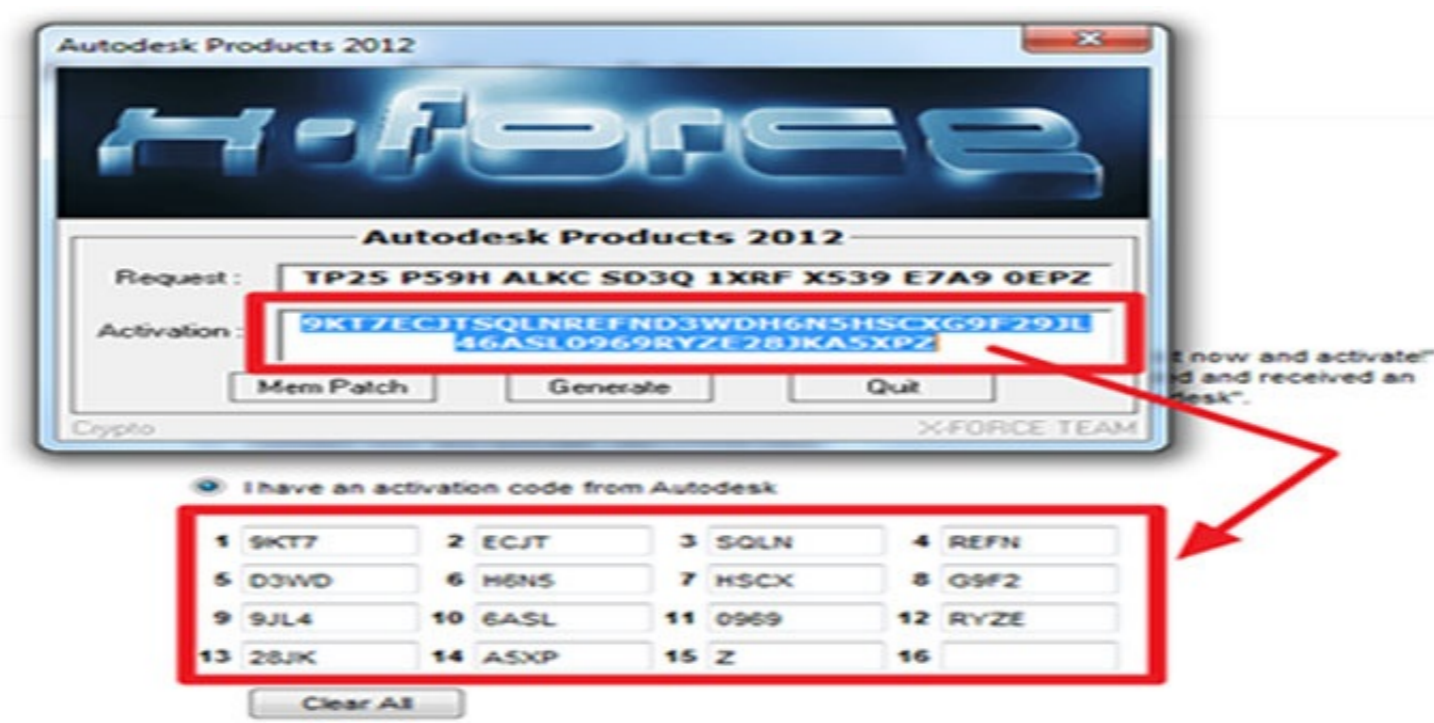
Autodesk Products 2012

X-FORCE

Autodesk Products 2012

Request : TP25 P59H ALKC SD3Q 1XRF X539 E7A9 0EPZ

Activation : 9KT7ECJTSQLNREFND3WDH6N5HSCXG9F29JL46ASL0969RYZE28JKASXPZ

Mem Patch

Generate

Quit

Crypto

X-FORCE TEAM

t now and activate!"
d and received an
esk".

I have an activation code from Autodesk

| | | | | | | | |
|---|---|---|---|---|---|---|---|
| 1 | 9KT7 | 2 | ECJT | 3 | SQLN | 4 | REFN |
| 5 | D3WD | 6 | H6N5 | 7 | HSCX | 8 | G9F2 |
| 9 | 9JL4 | 10 | 6ASL | 11 | 0969 | 12 | RYZE |
| 13 | 28JK | 14 | ASXP | 15 | Z | 16 | |

Clear All